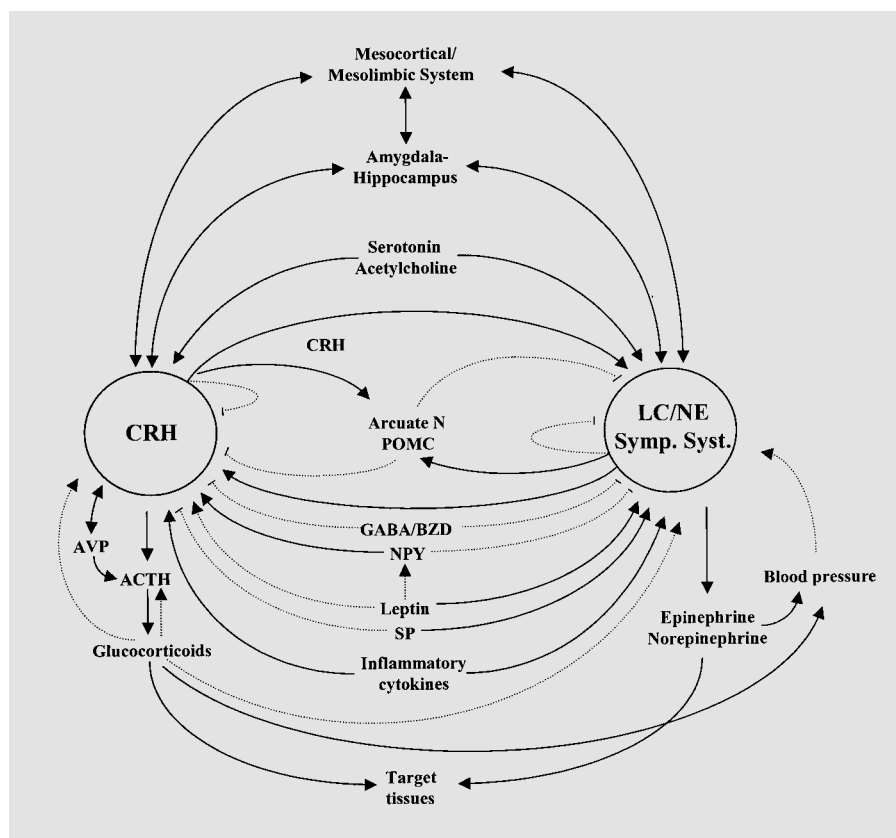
Mesocortical/
Mesolimbic System

Amygdala-
Hippocampus

Serotonin
Acetylcholine

CRH

CRH

Arcuate N
POMC

LC/NE
Symp. Syst.

AVP

ACTH

GABA/BZD

NPY

Leptin

SP

Glucocorticoids

Inflammatory
cytokines

Epinephrine
Norepinephrine

Blood pressure

Target
tissues